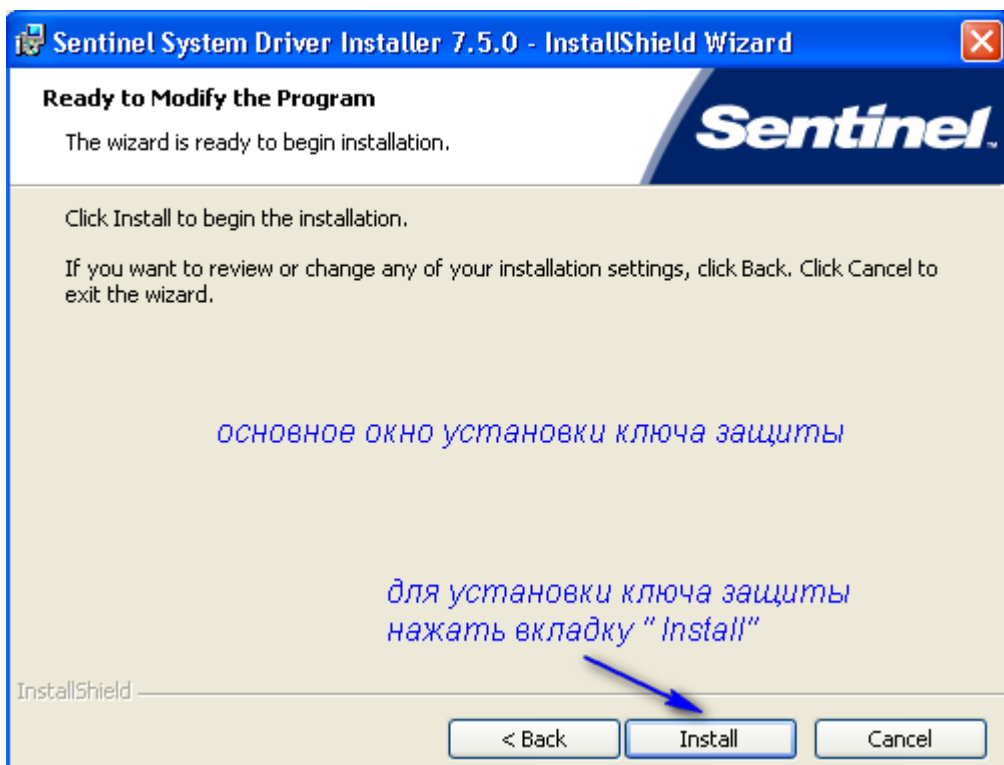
Sentinel System Driver Installer 7.5.0 - InstallShield Wizard

Ready to Modify the Program

The wizard is ready to begin installation.

Sentinel

Click Install to begin the installation.

If you want to review or change any of your installation settings, click Back. Click Cancel to exit the wizard.

основное окно установки ключа защиты

для установки ключа защиты нажать вкладку " Install"

InstallShield

< Back

Install

Cancel